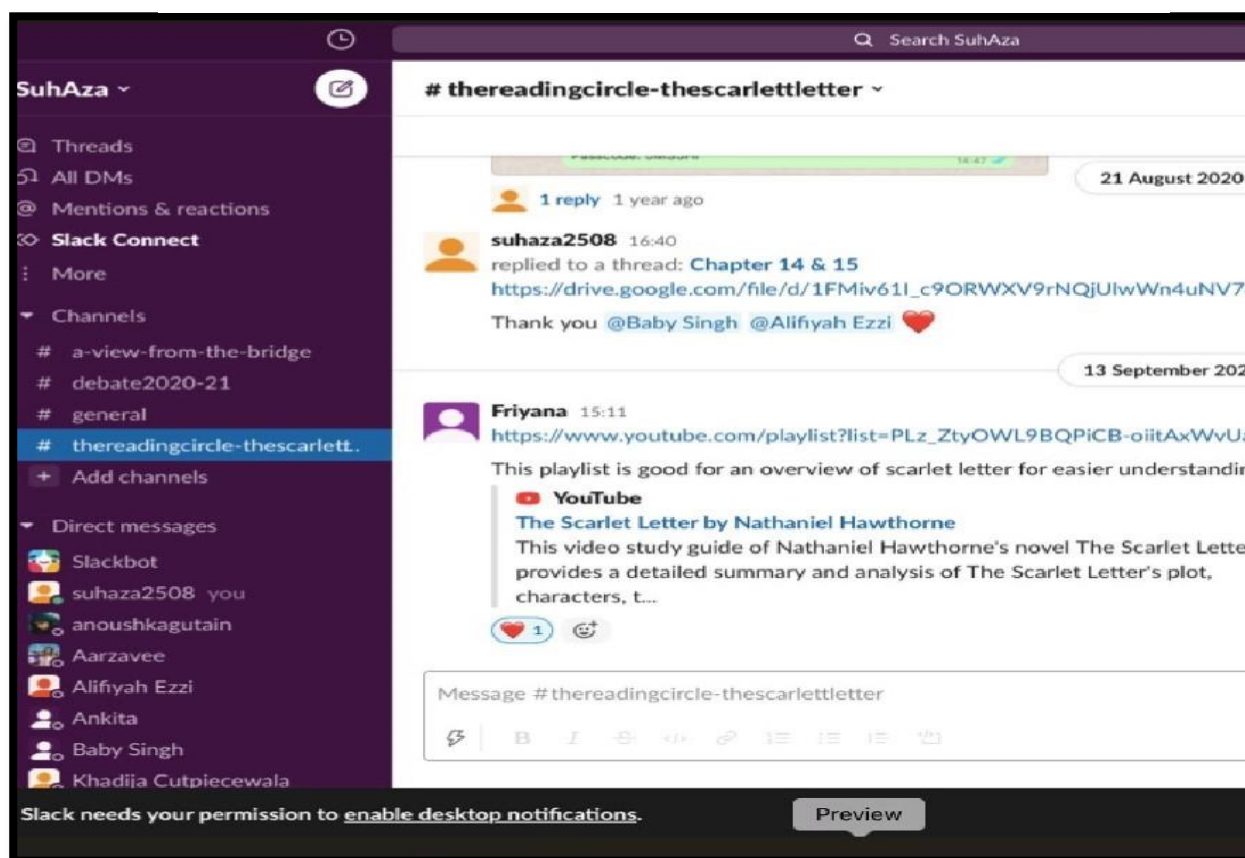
Search SuhAza

SuhAza

Threads
All DMs
Mentions & reactions
Slack Connect
More
Channels
# a-view-from-the-bridge
# debate2020-21
# general
# thereadingcircle-thescarlett..
+ Add channels
Direct messages
Slackbot
suhaza2508 you
anoushkagutain
Aarzavee
Alifiyah Ezzi
Ankita
Baby Singh
Khadija Cutpiecewala

# thereadingcircle-thescarletletter

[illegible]

21 August 2020

1 reply 1 year ago

suhaza2508 16:40
replied to a thread: Chapter 14 & 15
https://drive.google.com/file/d/1FMiv61I_c9ORWXV9rNQjUlwWn4uNV7
Thank you @Baby Singh @Alifiyah Ezzi

13 September 202

Friyana 15:11
https://www.youtube.com/playlist?list=PLz_ZtyOWL9BQPiCB-oiitAxWvU
This playlist is good for an overview of scarlet letter for easier understandin
YouTube
The Scarlet Letter by Nathaniel Hawthorne
This video study guide of Nathaniel Hawthorne's novel The Scarlet Lette provides a detailed summary and analysis of The Scarlet Letter's plot, characters, t...
1

Message #thereadingcircle-thescarlettletter

Slack needs your permission to enable desktop notifications.

Preview